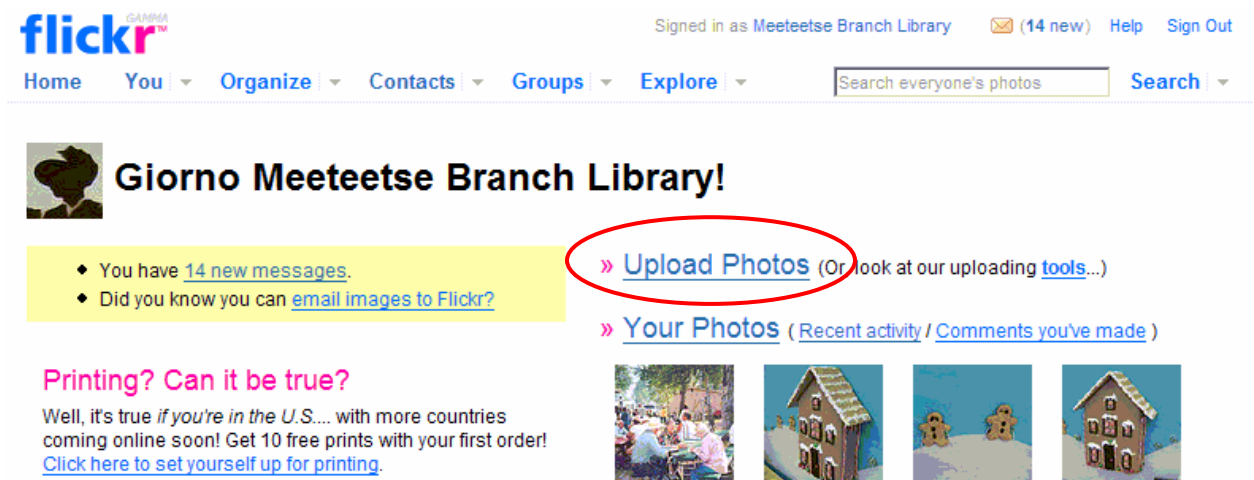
flickr GAMMA

Signed in as Meeteetse Branch Library (14 new) Help Sign Out

Home You Organize Contacts Groups Explore Search everyone's photos Search

Giorno Meeteetse Branch Library!

- You have 14 new messages.
- Did you know you can email images to Flickr?

Printing? Can it be true?

Well, it's true *if you're in the U.S.*... with more countries coming online soon! Get 10 free prints with your first order! Click here to set yourself up for printing.

» Upload Photos (Or look at our uploading tools...)

» Your Photos ( Recent activity / Comments you've made )